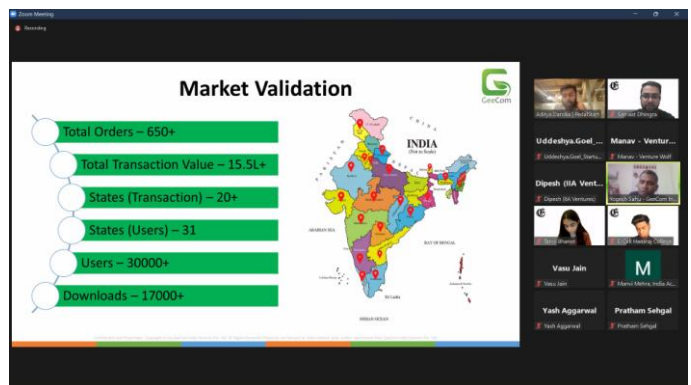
Zoom Meeting

Recording

Market Validation

GeeCom

Total Orders – 650+

Total Transaction Value – 15.5L+

States (Transaction) – 20+

States (Users) – 31

Users – 30000+

Downloads – 17000+

INDIA
(Not to Scale)

CHINA

ARABIAN SEA

BAY OF BENGAL

Sri Lanka

INDIAN OCEAN

Aditya Zarolia | ReliaTech

Sanjay Dhingra

Uddeshya.Goel_...

Uddeshya.Goel_Startu...

Manav - Ventur...

Manav - Venture Wolf

Dipesh (IIA Vent...

Dipesh (IIA Ventures)

Yogesh Sahu - GeeCom In...

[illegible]

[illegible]

Vasu Jain

Vasu Jain

M

Manvi Mehra, India Ac...

Yash Aggarwal

Yash Aggarwal

Pratham Sehgal

Pratham Sehgal